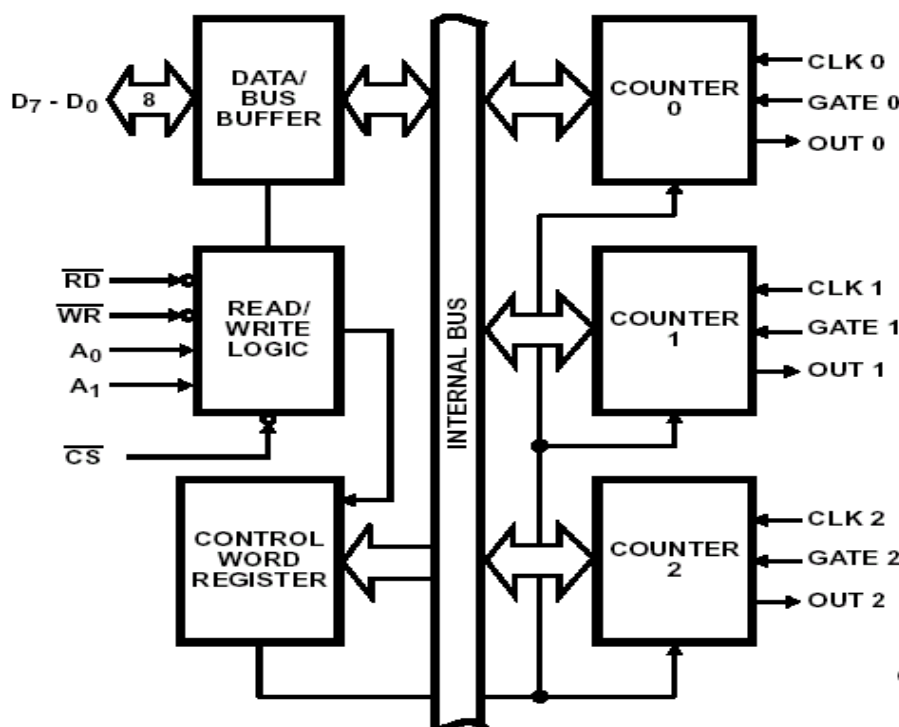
$D_7 - D_0$

8

DATA/ BUS BUFFER

$\overline{RD}$

$\overline{WR}$

$A_0$

$A_1$

READ/ WRITE LOGIC

$\overline{CS}$

CONTROL WORD REGISTER

INTERNAL BUS

COUNTER 0

CLK 0

GATE 0

OUT 0

COUNTER 1

CLK 1

GATE 1

OUT 1

COUNTER 2

CLK 2

GATE 2

OUT 2